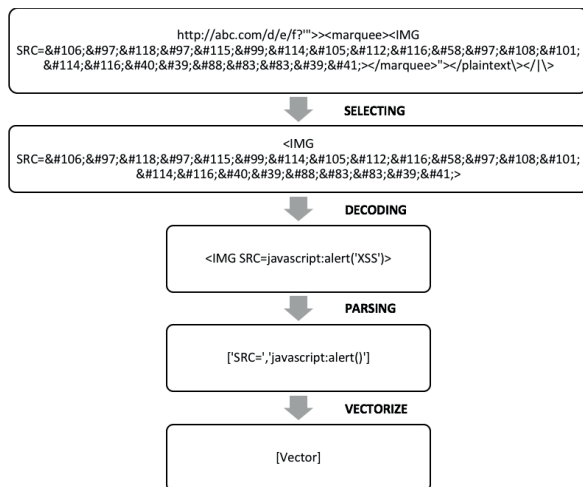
http://abc.com/d/e/f?'">><marquee><IMG SRC=&#106;&#97;&#118;&#97;&#115;&#99;&#114;&#105;&#112;&#116;&#58;&#97;&#108;&#101;&#114;&#116;&#40;&#39;&#88;&#83;&#83;&#39;&#41;></marquee>"></plaintext\></|\>

SELECTING

<IMG SRC=&#106;&#97;&#118;&#97;&#115;&#99;&#114;&#105;&#112;&#116;&#58;&#97;&#108;&#101;&#114;&#116;&#40;&#39;&#88;&#83;&#83;&#39;&#41;>

DECODING

<IMG SRC=javascript:alert('XSS')>

PARSING

['SRC=','javascript:alert()']

VECTORIZE

[Vector]